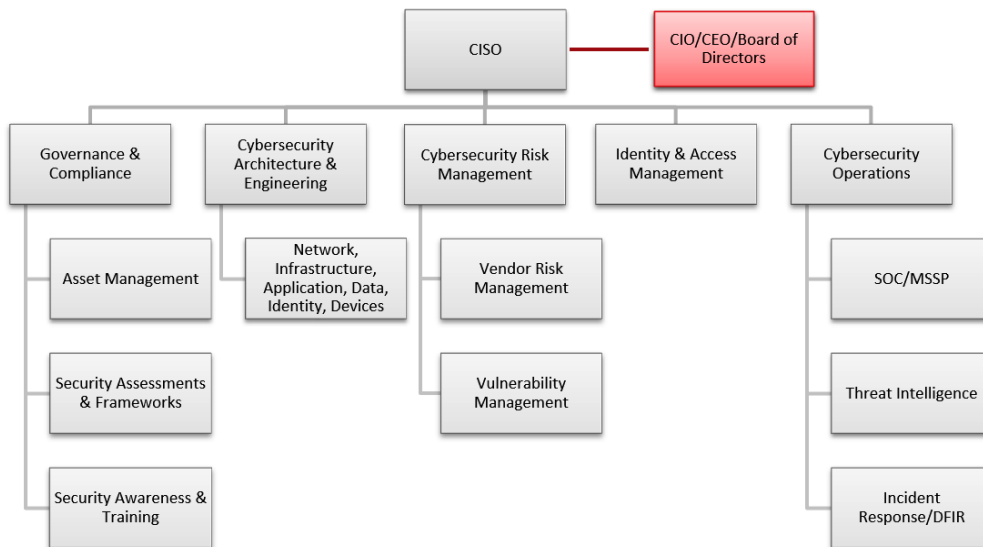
CISO

CIO/CEO/Board of Directors

Governance & Compliance

Asset Management

Security Assessments & Frameworks

Security Awareness & Training

Cybersecurity Architecture & Engineering

Network, Infrastructure, Application, Data, Identity, Devices

Cybersecurity Risk Management

Vendor Risk Management

Vulnerability Management

Identity & Access Management

Cybersecurity Operations

SOC/MSSP

Threat Intelligence

Incident Response/DFIR